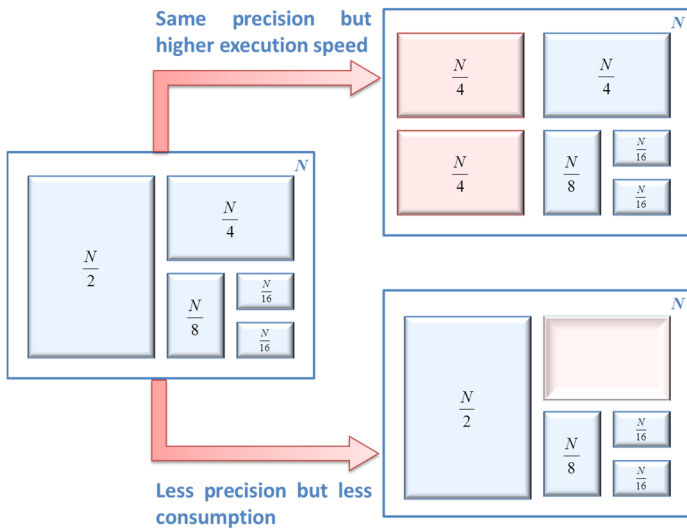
Same precision but higher execution speed

$N$

$\frac{N}{4}$

$\frac{N}{4}$

$\frac{N}{4}$

$\frac{N}{8}$

$\frac{N}{16}$

$\frac{N}{16}$

$N$

$\frac{N}{2}$

$\frac{N}{4}$

$\frac{N}{8}$

$\frac{N}{16}$

$\frac{N}{16}$

$N$

$\frac{N}{2}$

$\frac{N}{8}$

$\frac{N}{16}$

$\frac{N}{16}$

Less precision but less consumption